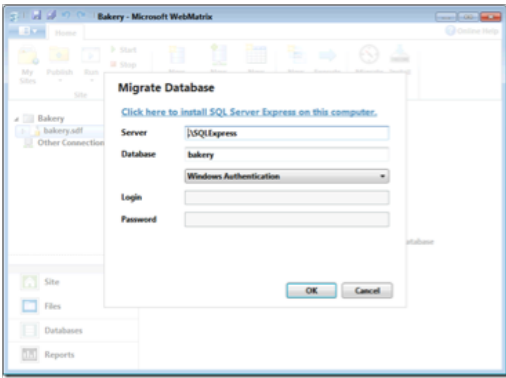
Bakery - Microsoft WebMatrix

Home

Online Help

My Sites

Publish

Run

Start

Stop

Site

Bakery

bakery.sdf

Other Connections

Migrate Database

Click here to install SQL Server Express on this computer.

Server .\SQLExpress

Database bakery

Windows Authentication

Login

Password

database

OK

Cancel

Site

Files

Databases

Reports